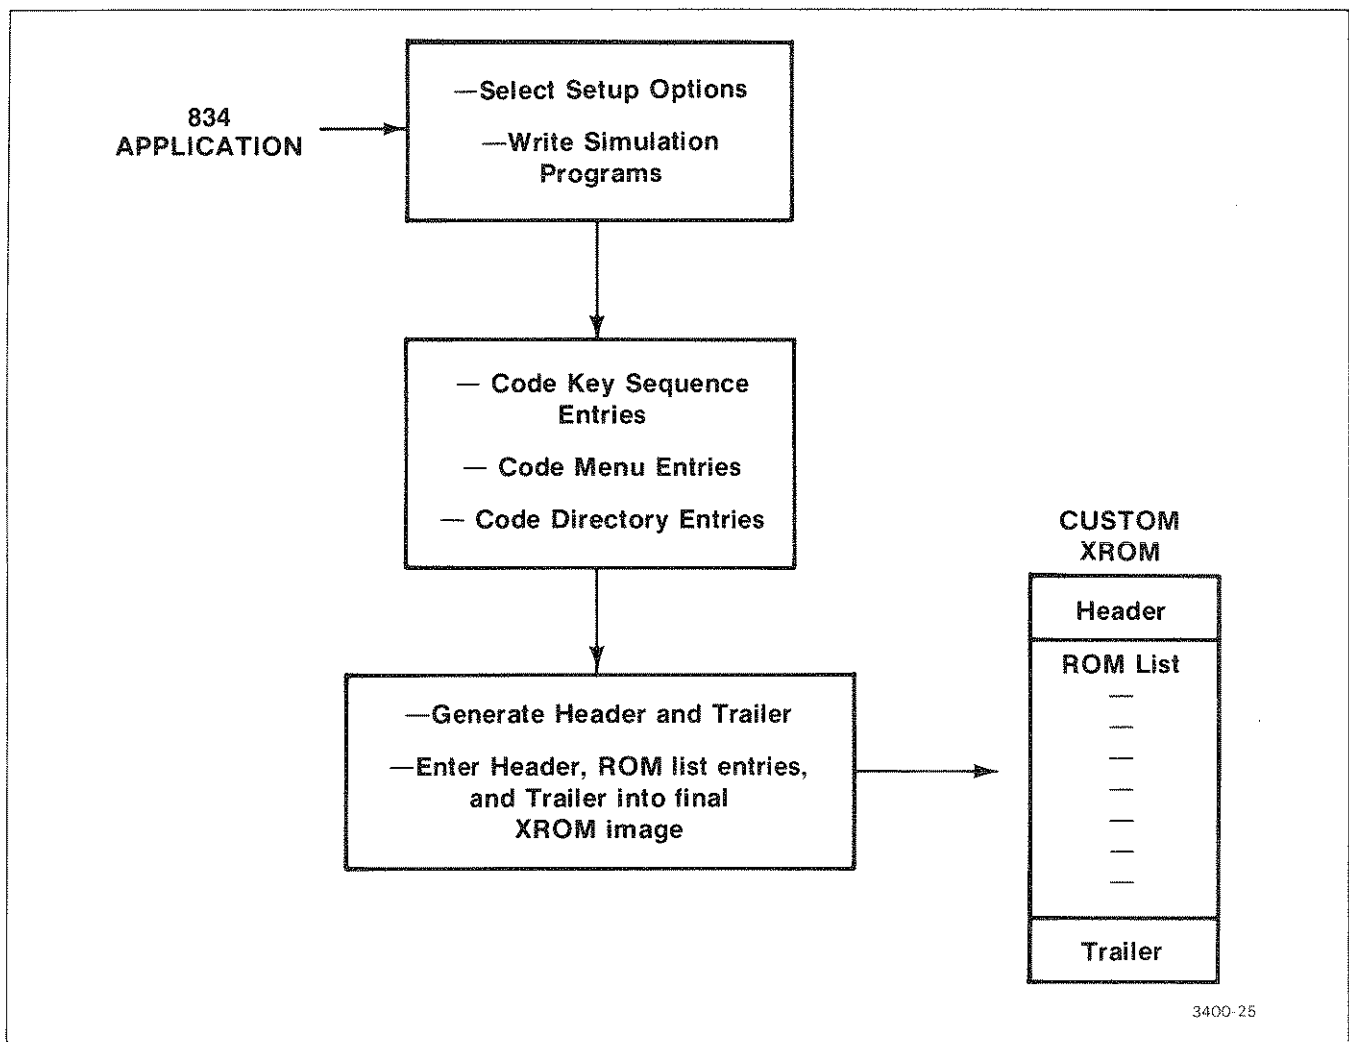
834 APPLICATION

—Select Setup Options

—Write Simulation Programs

— Code Key Sequence Entries

— Code Menu Entries

— Code Directory Entries

—Generate Header and Trailer

—Enter Header, ROM list entries, and Trailer into final XROM image

CUSTOM XROM

Header

ROM List

—
—
—
—
—
—
—

Trailer

3400-25